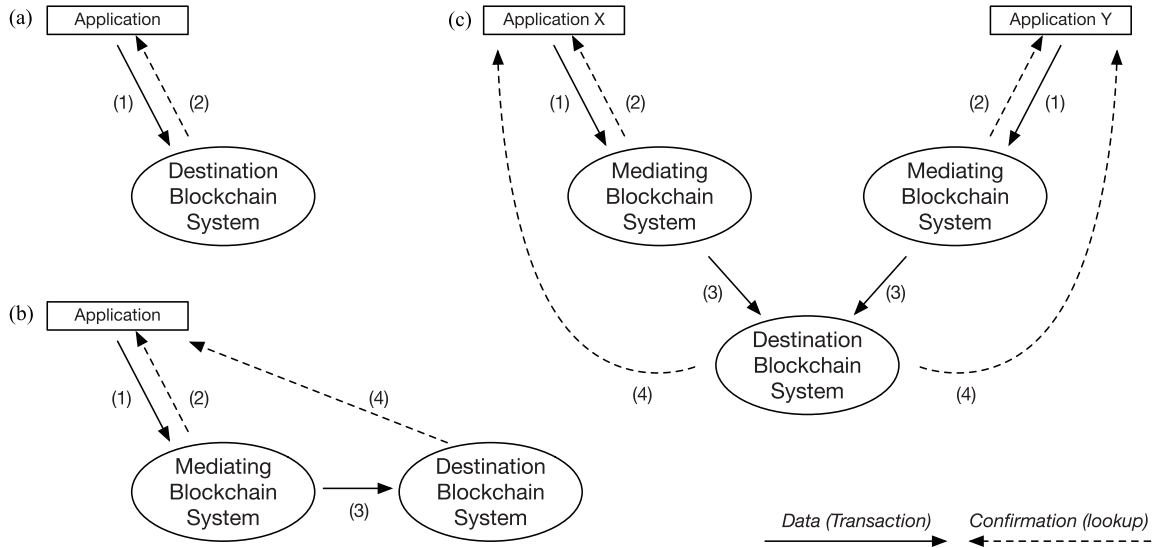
(a) Application

(1) (2)

Destination Blockchain System

(b) Application

(1) (2)

(4)

Mediating Blockchain System

(3)

Destination Blockchain System

(c) Application X

(1) (2)

Mediating Blockchain System

Application Y

(2) (1)

Mediating Blockchain System

(3) (3)

Destination Blockchain System

(4) (4)

Data (Transaction)

Confirmation (lookup)